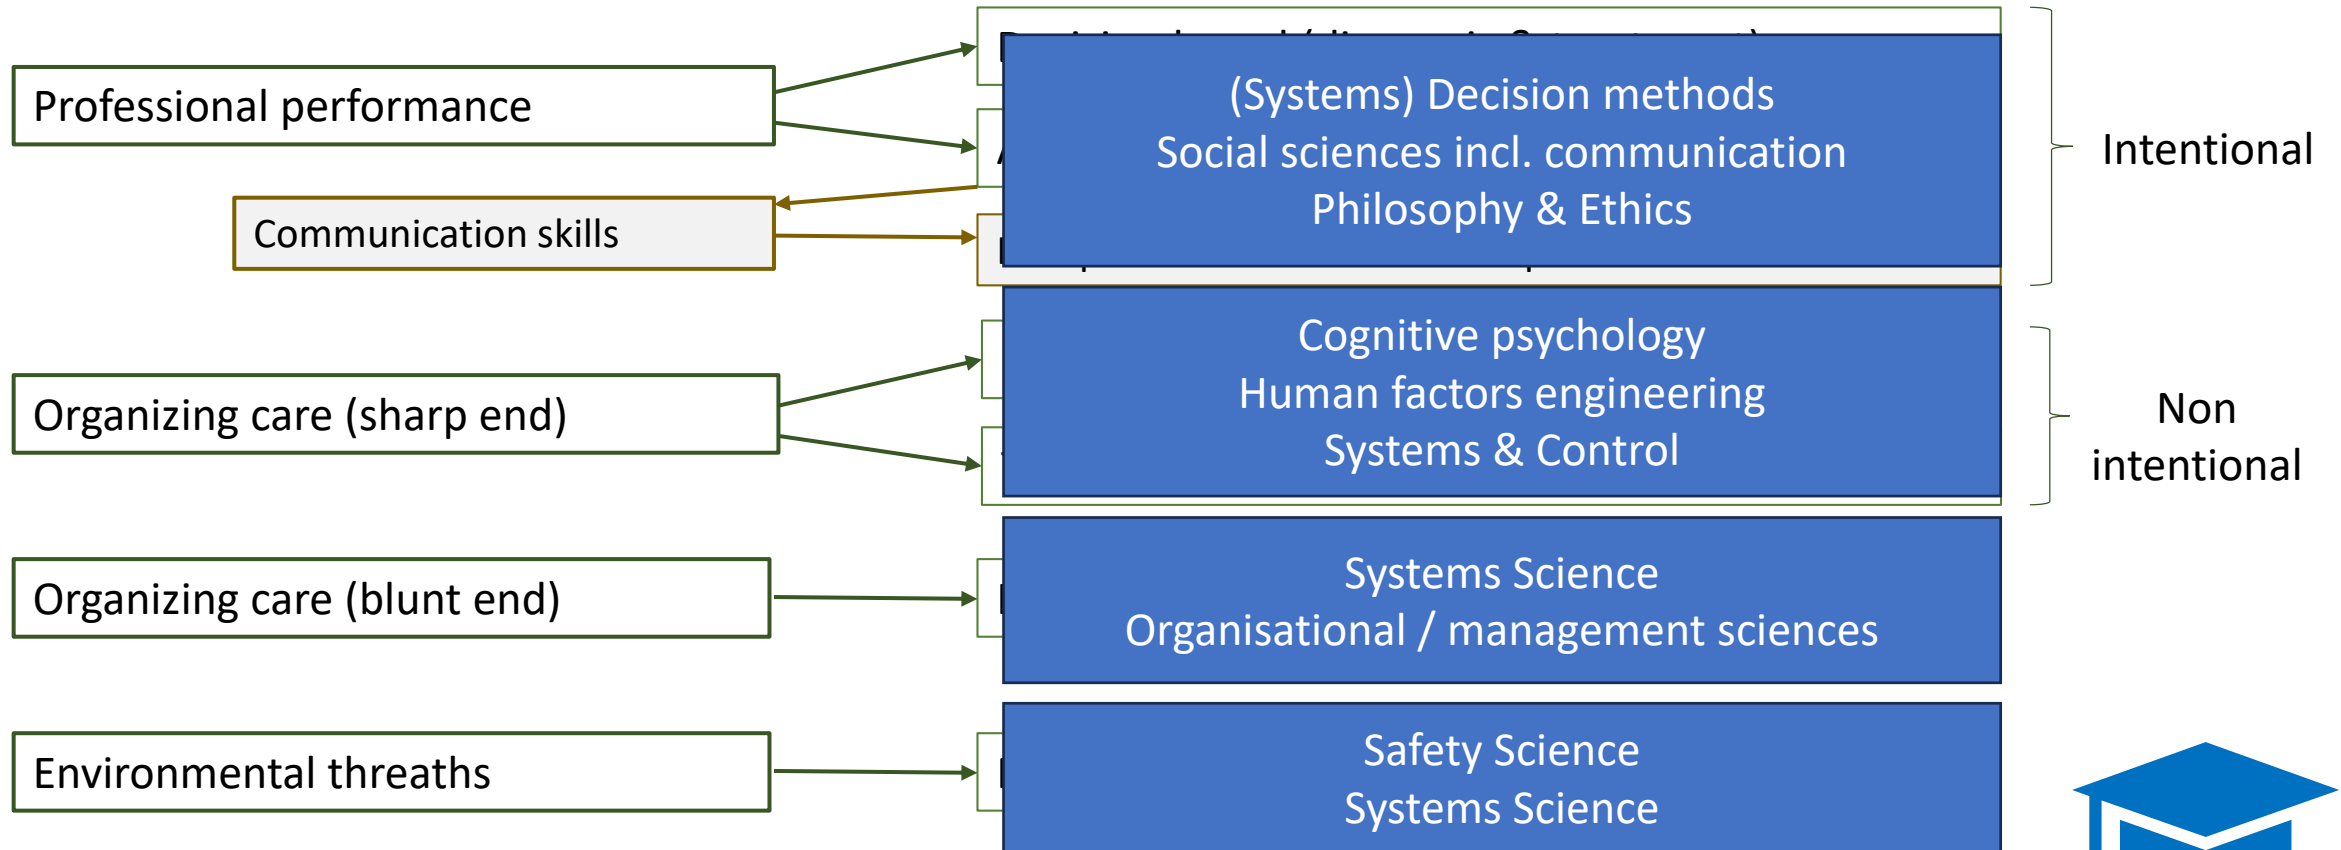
Professional performance

Communication skills

Organizing care (sharp end)

Organizing care (blunt end)

Environmental threaths

(Systems) Decision methods
Social sciences incl. communication
Philosophy & Ethics

Cognitive psychology
Human factors engineering
Systems & Control

Systems Science
Organisational / management sciences

Safety Science
Systems Science

Intentional

Non intentional